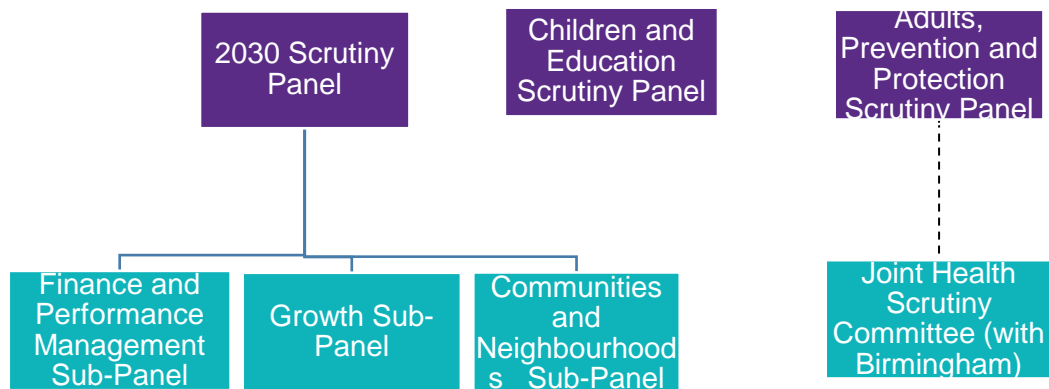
2030 Scrutiny Panel

Children and Education Scrutiny Panel

Adults, Prevention and Protection Scrutiny Panel

Finance and Performance Management Sub-Panel

Growth Sub-Panel

Communities and Neighbourhood s Sub-Panel

Joint Health Scrutiny Committee (with Birmingham)